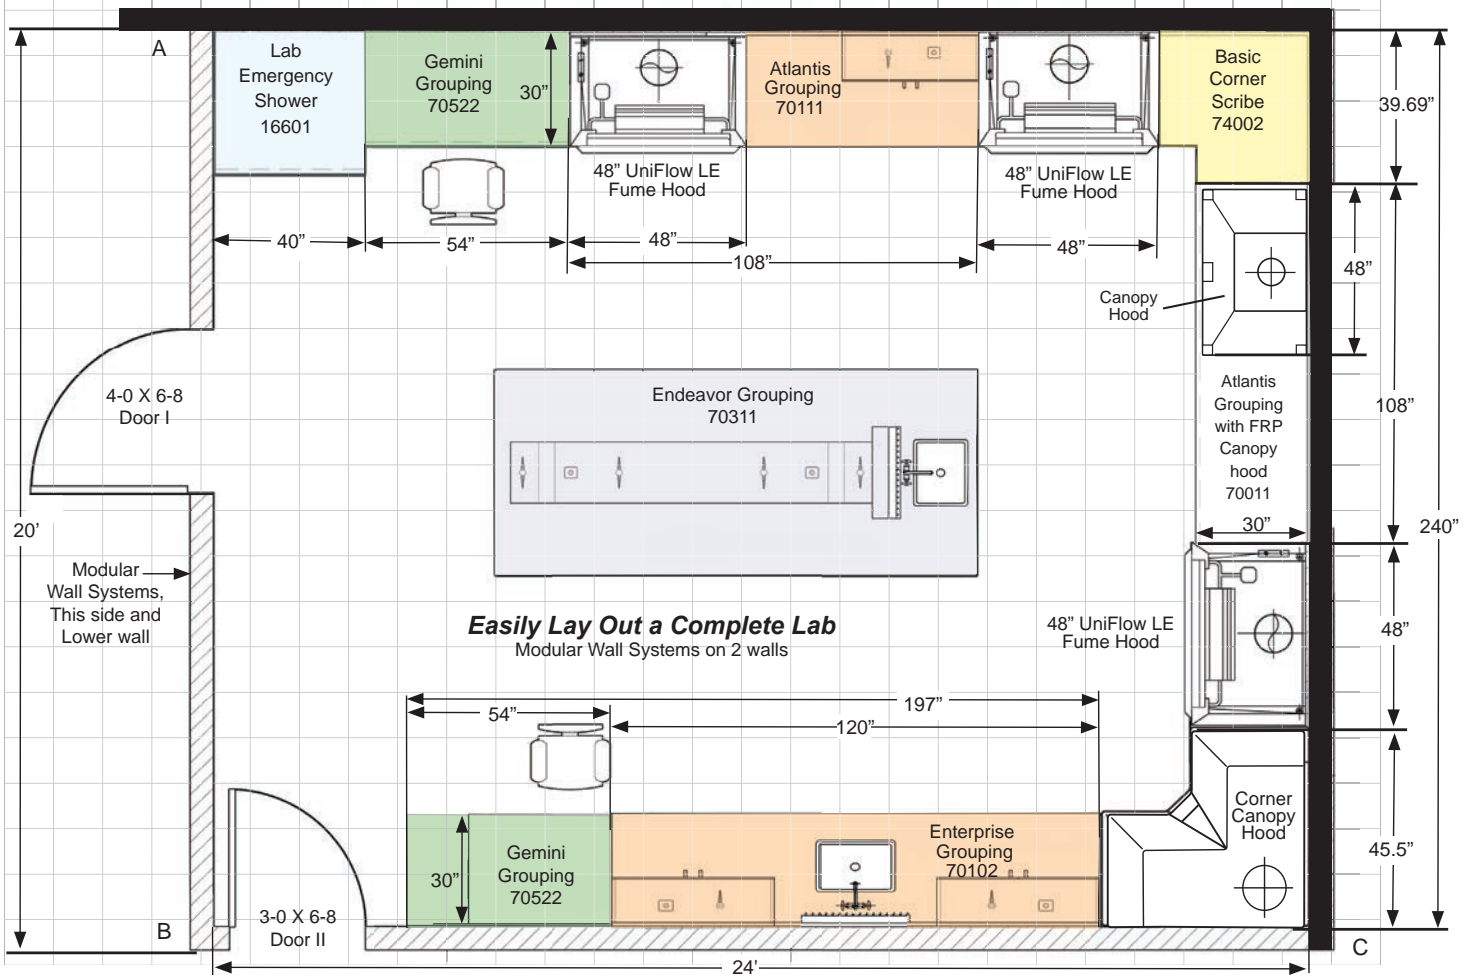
A

Lab Emergency Shower 16601

Gemini Grouping 70522

30”

Atlantis Grouping 70111

Basic Corner Scribe 74002

39.69”

48” UniFlow LE Fume Hood

48” UniFlow LE Fume Hood

40”

54”

48”

48”

108”

48”

Canopy Hood

4-0 X 6-8 Door I

Endeavor Grouping 70311

Atlantis Grouping with FRP Canopy hood 70011

108”

240”

20’

30”

Modular Wall Systems, This side and Lower wall

Easily Lay Out a Complete Lab
Modular Wall Systems on 2 walls

48” UniFlow LE Fume Hood

48”

197”

54”

120”

Corner Canopy Hood

45.5”

Enterprise Grouping 70102

Gemini Grouping 70522

30”

3-0 X 6-8 Door II

B

C

24’